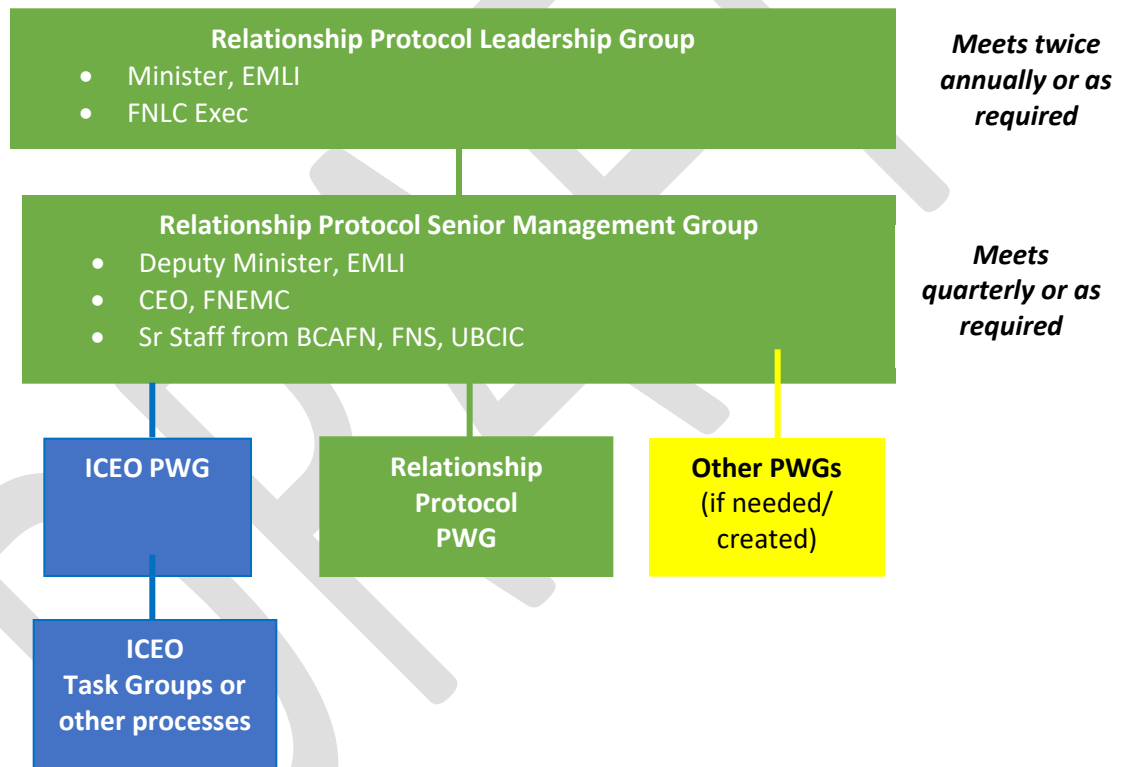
**Relationship Protocol Leadership Group**
- Minister, EMLI
- FNLC Exec

*Meets twice annually or as required*

**Relationship Protocol Senior Management Group**
- Deputy Minister, EMLI
- CEO, FNEMC
- Sr Staff from BCAFN, FNS, UBCIC

*Meets quarterly or as required*

**ICEO PWG**

**Relationship Protocol PWG**

**Other PWGs** (if needed/ created)

**ICEO Task Groups or other processes**